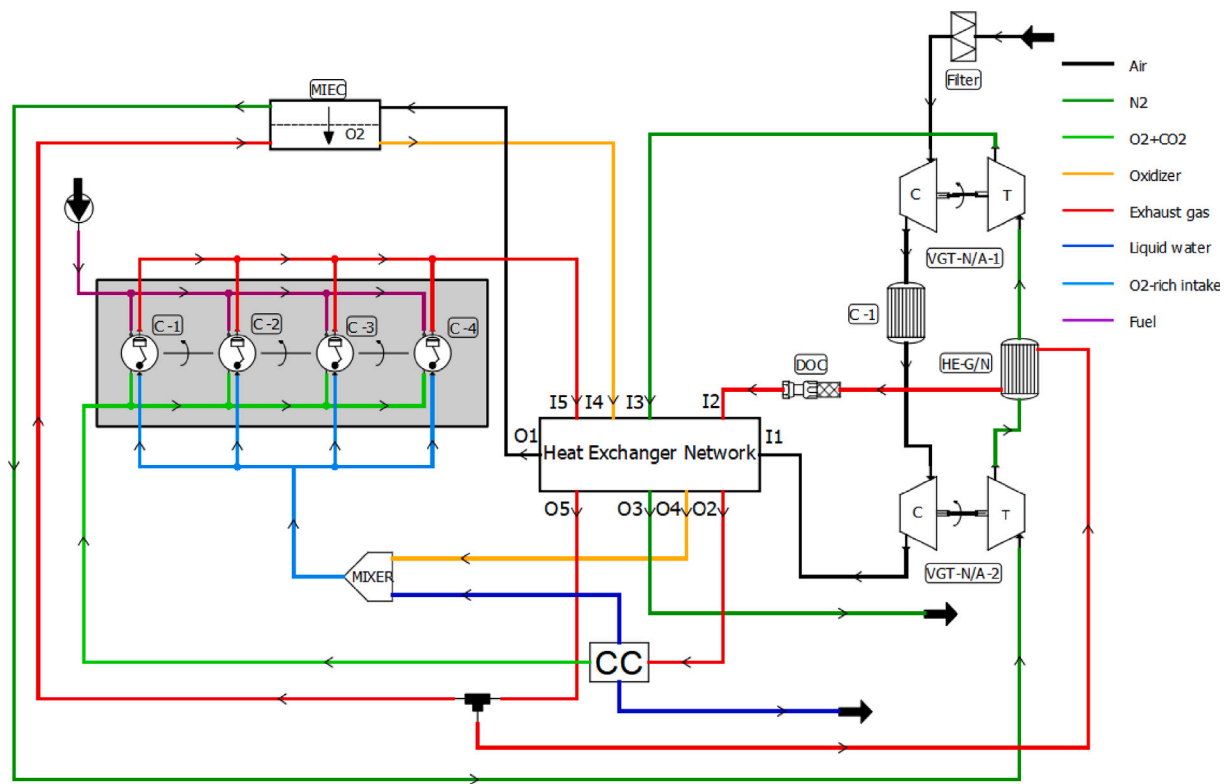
MIEC
O2
Filter
Air
N2
O2+CO2
Oxidizer
Exhaust gas
Liquid water
O2-rich intake
Fuel
C
T
VGT-N/A-1
C -1
C -2
C -3
C -4
C -1
HE-G/N
DOC
I5 I4 I3
I2
O1
Heat Exchanger Network
I1
O5
O3 O4 O2
C
T
VGT-N/A-2
MIXER
CC